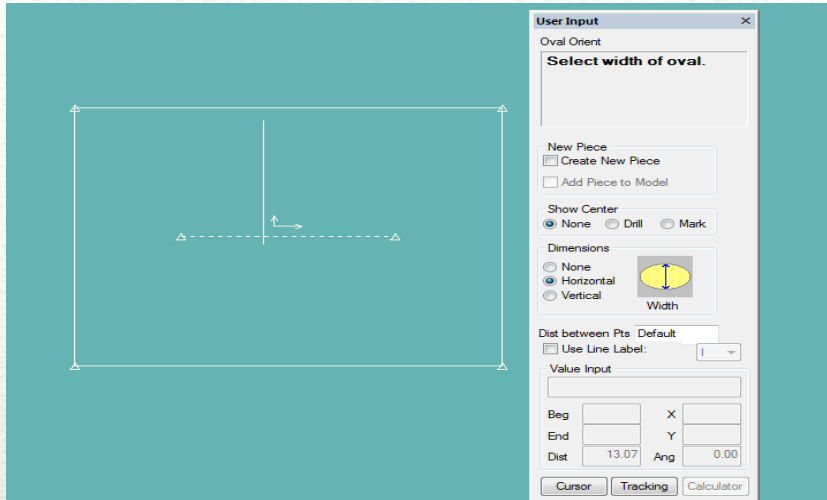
User Input ✕
Oval Orient
Select width of oval.

New Piece
Create New Piece
Add Piece to Model

Show Center
None Drill Mark

Dimensions
None
Horizontal
Vertical
Width

Dist between Pts Default
Use Line Label: I

Value Input
Beg X
End Y
Dist 13.07 Ang 0.00

Cursor Tracking Calculator